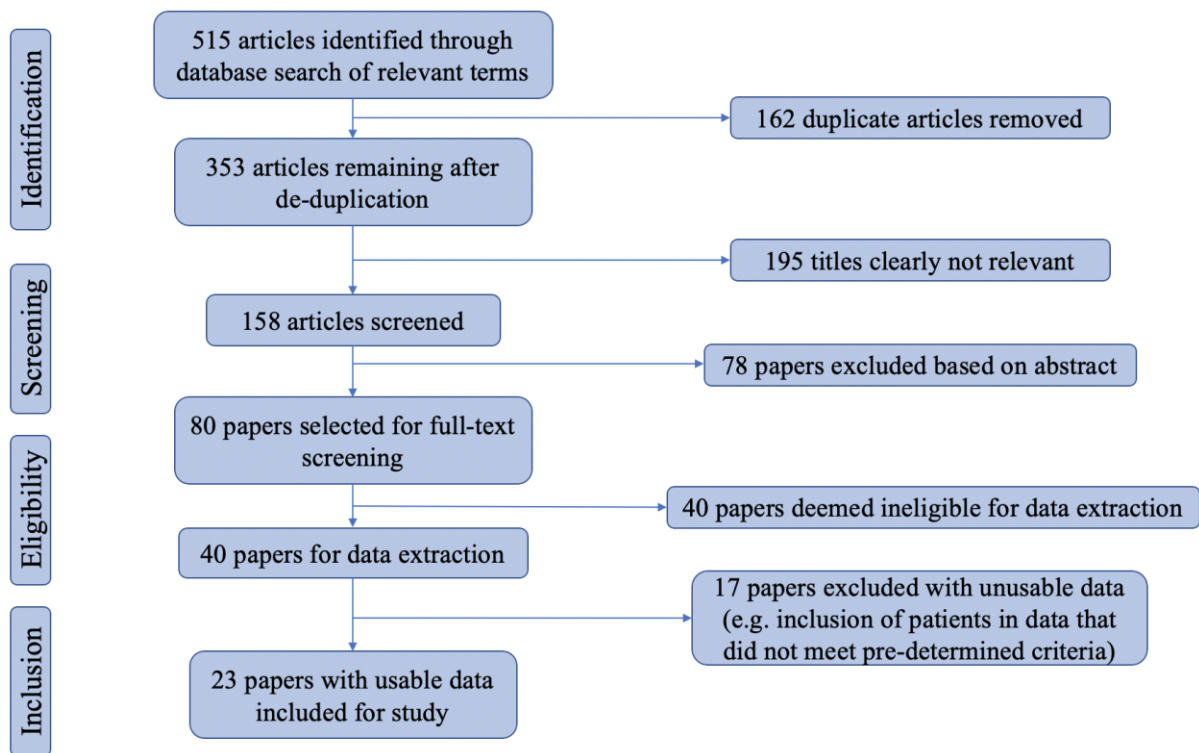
Identification

515 articles identified through database search of relevant terms

162 duplicate articles removed

353 articles remaining after de-duplication

Screening

195 titles clearly not relevant

158 articles screened

78 papers excluded based on abstract

Eligibility

80 papers selected for full-text screening

40 papers deemed ineligible for data extraction

40 papers for data extraction

Inclusion

17 papers excluded with unusable data (e.g. inclusion of patients in data that did not meet pre-determined criteria)

23 papers with usable data included for study